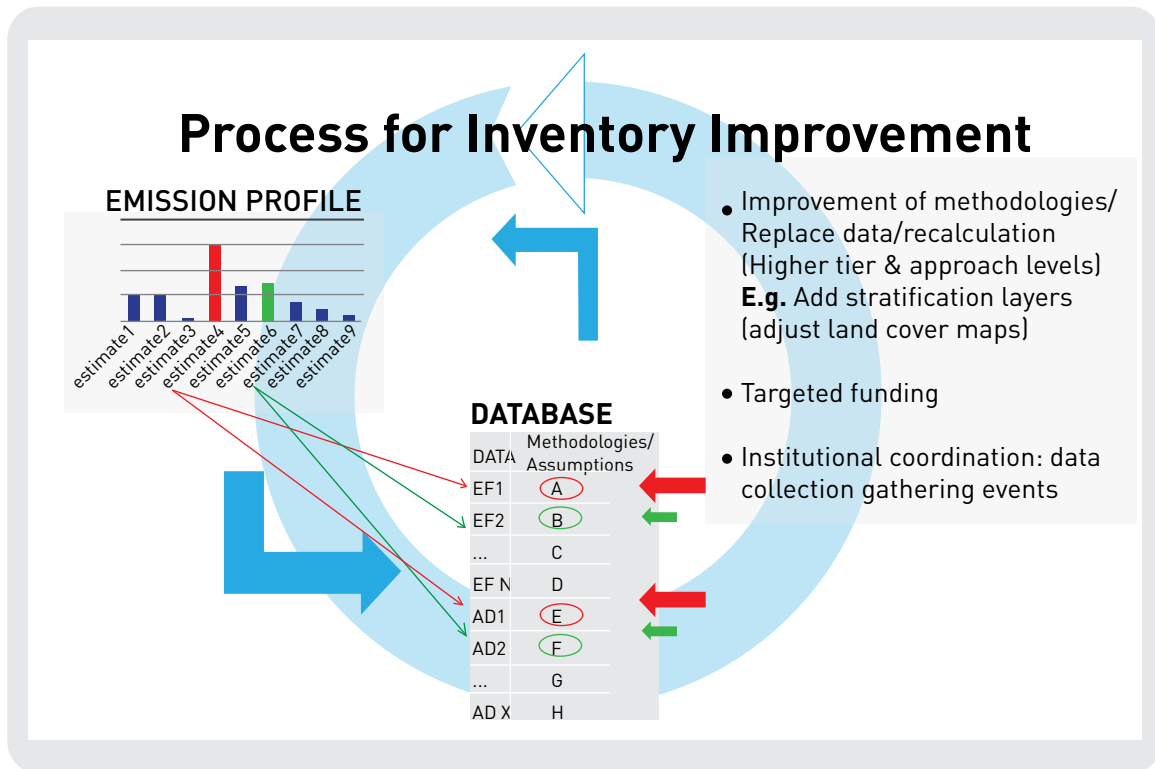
Process for Inventory Improvement

EMISSION PROFILE

estimate1 estimate2 estimate3 estimate4 estimate5 estimate6 estimate7 estimate8 estimate9

DATABASE

| DATA | Methodologies/ Assumptions |
|---|---|
| EF1 | A |
| EF2 | B |
| ... | C |
| EF N | D |
| AD1 | E |
| AD2 | F |
| ... | G |
| AD X | H |

• Improvement of methodologies/ Replace data/recalculation (Higher tier & approach levels) **E.g.** Add stratification layers (adjust land cover maps)

• Targeted funding

• Institutional coordination: data collection gathering events